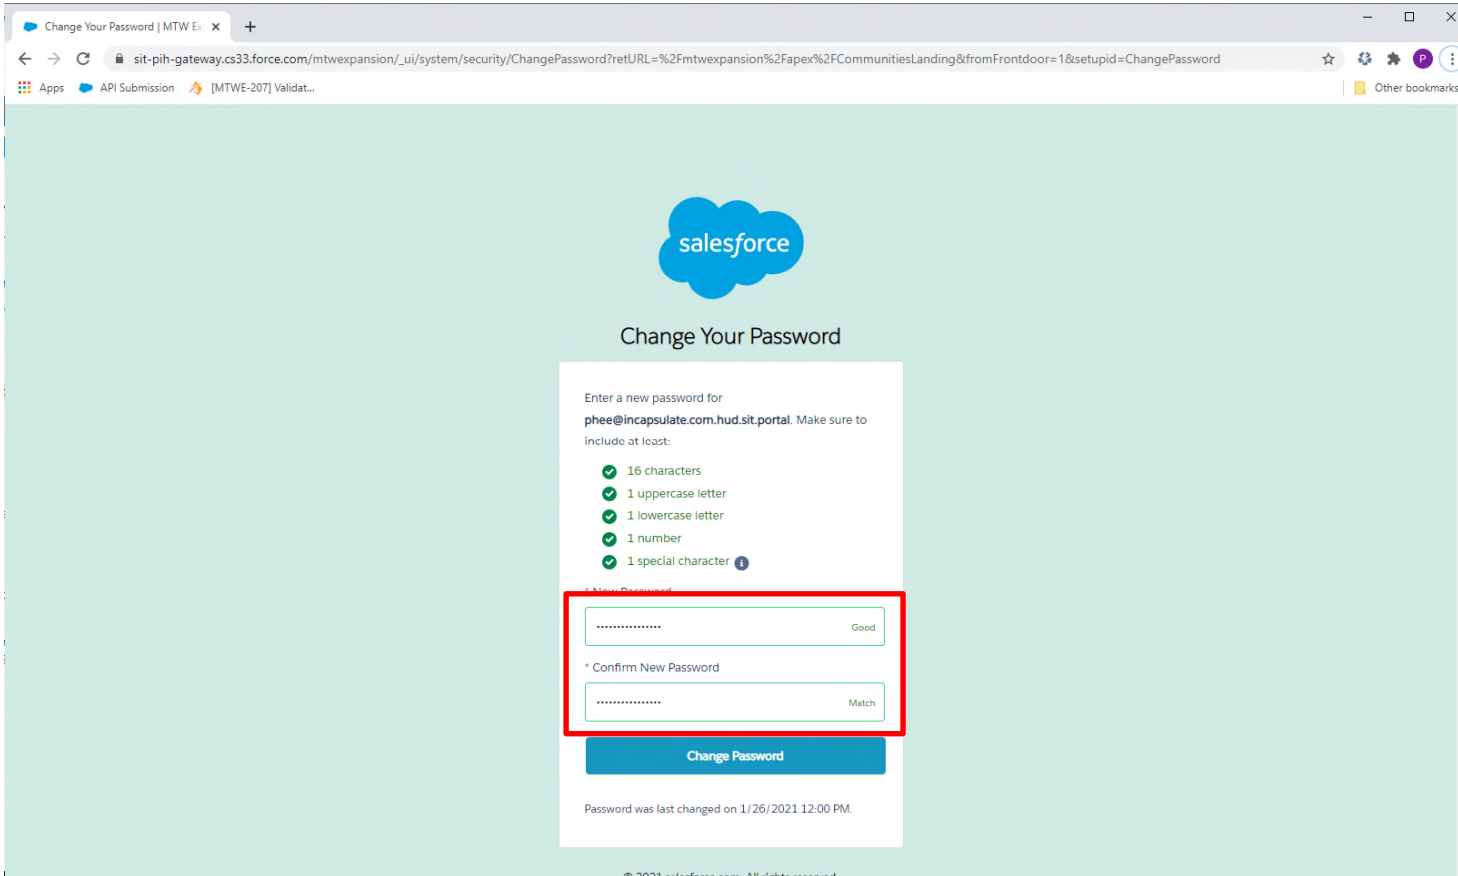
Change Your Password | MTW Ex ×
+
sit-pih-gateway.cs33.force.com/mtwexpansion/_ui/system/security/ChangePassword?retURL=%2Fmtwexpansion%2Fapex%2FCommunitiesLanding&fromFrontdoor=1&setupid=ChangePassword
Apps
API Submission
[MTWE-207] Validat...
Other bookmarks

salesforce

Change Your Password

Enter a new password for **phee@incapsulate.com.hud.sit.portal**. Make sure to include at least:

16 characters
1 uppercase letter
1 lowercase letter
1 number
1 special character

* New Password
················
Good

* Confirm New Password
················
Match

Change Password

Password was last changed on 1/26/2021 12:00 PM.

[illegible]